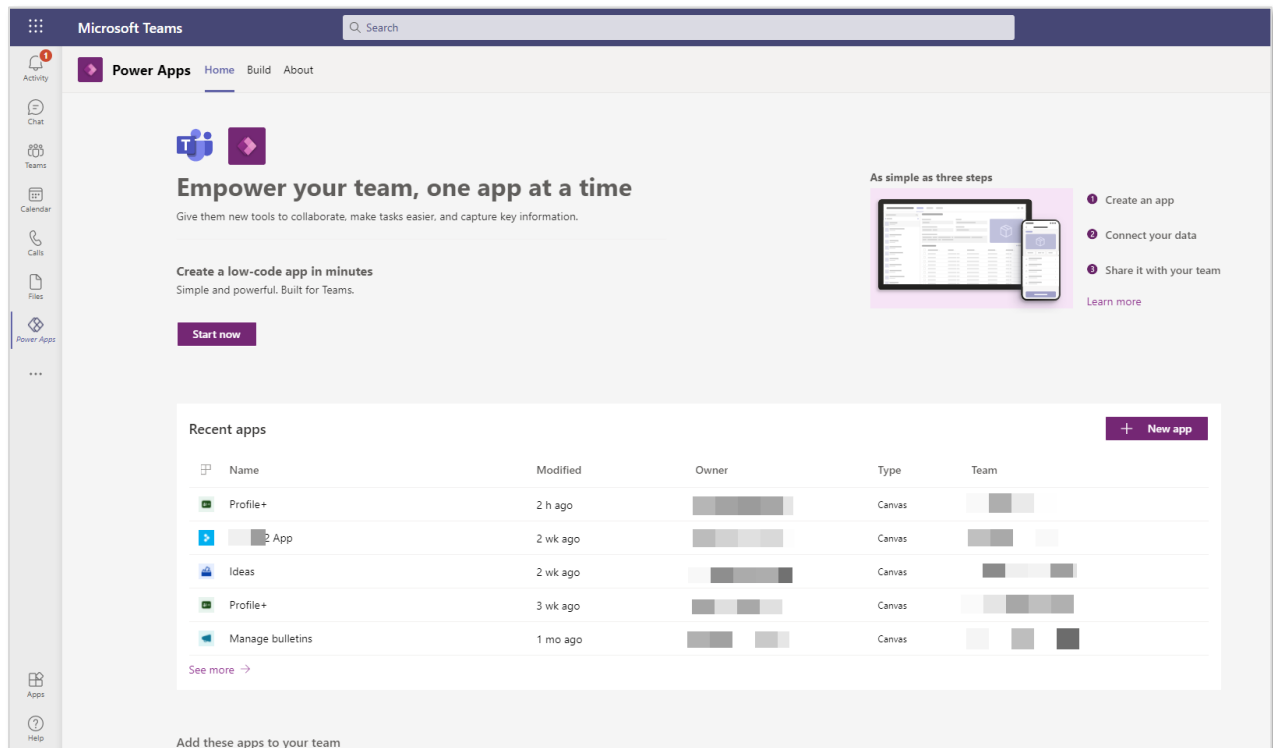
Microsoft Teams

Search

1
Activity

Chat

Teams

Calendar

Calls

Files

Power Apps

...

Apps

Help

Power Apps Home Build About

Empower your team, one app at a time

Give them new tools to collaborate, make tasks easier, and capture key information.

Create a low-code app in minutes

Simple and powerful. Built for Teams.

Start now

As simple as three steps

1 Create an app

2 Connect your data

3 Share it with your team

Learn more

Recent apps

+ New app

| Name | Modified | Owner | Type | Team |
|---|---|---|---|---|
| Profile+ | 2 h ago | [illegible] | Canvas | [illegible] |
| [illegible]2 App | 2 wk ago | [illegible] | Canvas | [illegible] |
| Ideas | 2 wk ago | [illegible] | Canvas | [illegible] |
| Profile+ | 3 wk ago | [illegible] | Canvas | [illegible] |
| Manage bulletins | 1 mo ago | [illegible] | Canvas | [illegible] |

See more →

Add these apps to your team